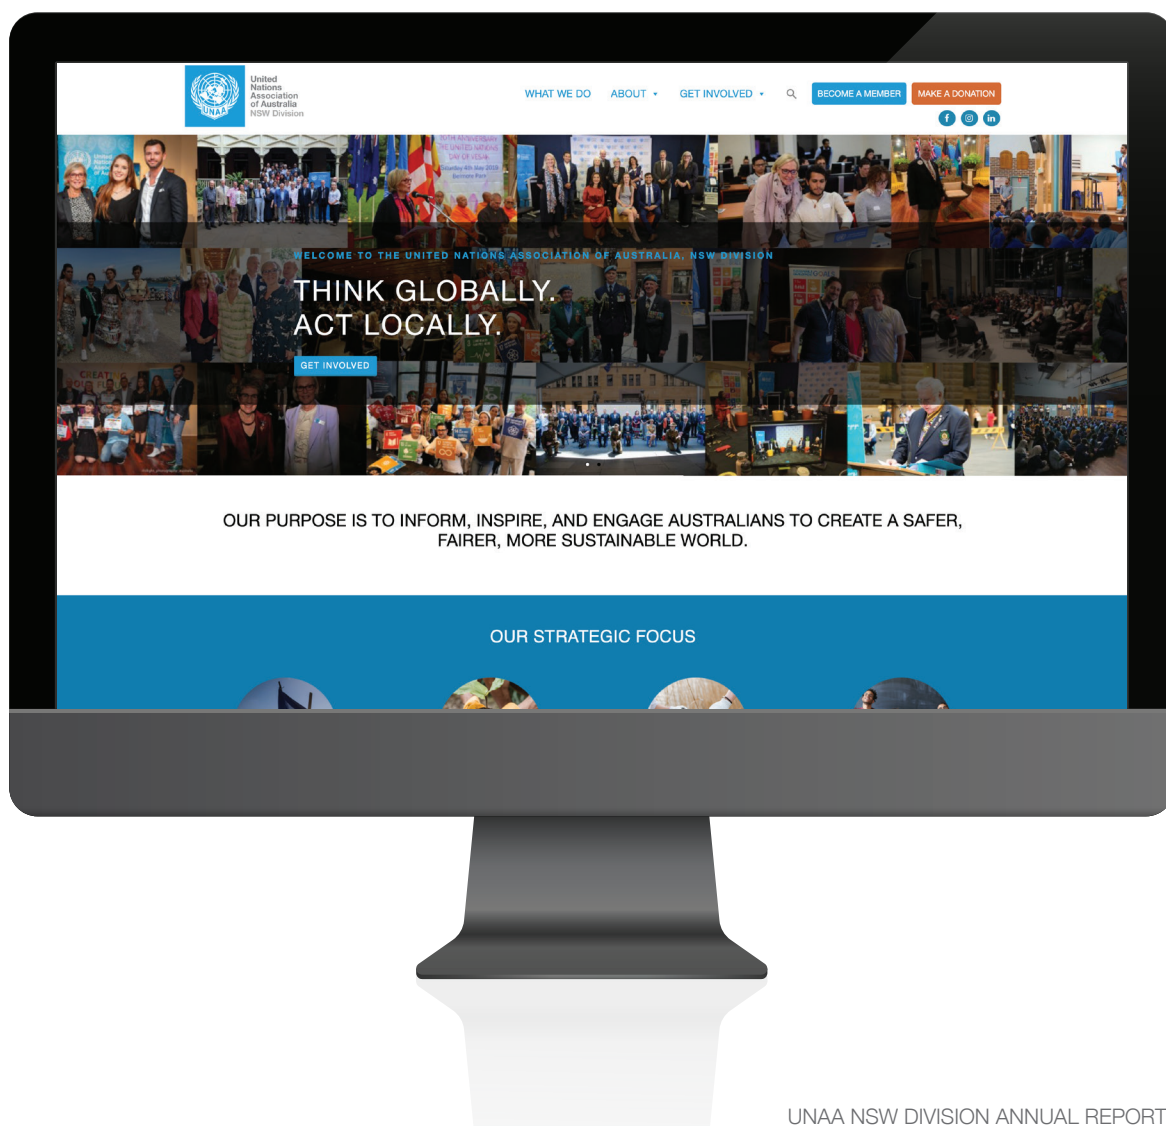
UNAA

United Nations Association of Australia NSW Division

WHAT WE DO ABOUT GET INVOLVED BECOME A MEMBER MAKE A DONATION

WELCOME TO THE UNITED NATIONS ASSOCIATION OF AUSTRALIA, NSW DIVISION

THINK GLOBALLY. ACT LOCALLY.

GET INVOLVED

OUR PURPOSE IS TO INFORM, INSPIRE, AND ENGAGE AUSTRALIANS TO CREATE A SAFER, FAIRER, MORE SUSTAINABLE WORLD.

OUR STRATEGIC FOCUS

UNAA NSW DIVISION ANNUAL REPORT